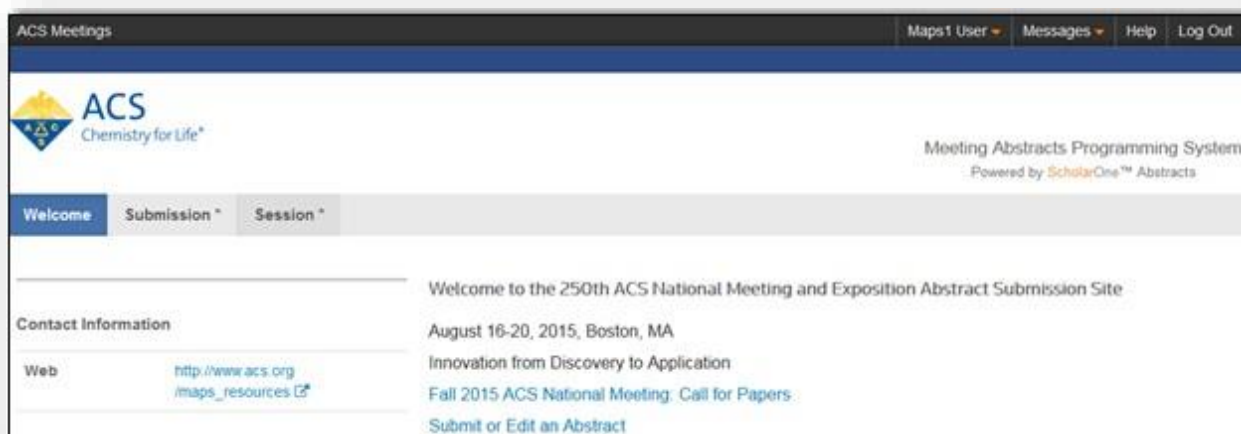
ACS Meetings

Maps1 User ▾ Messages ▾ Help Log Out

ACS
Chemistry for Life®

Meeting Abstracts Programming System
Powered by ScholarOne™ Abstracts

Welcome Submission * Session *

Contact Information

| Web | http://www.acs.org/maps_resources |
|---|---|

Welcome to the 250th ACS National Meeting and Exposition Abstract Submission Site

August 16-20, 2015, Boston, MA

Innovation from Discovery to Application

Fall 2015 ACS National Meeting: Call for Papers

Submit or Edit an Abstract